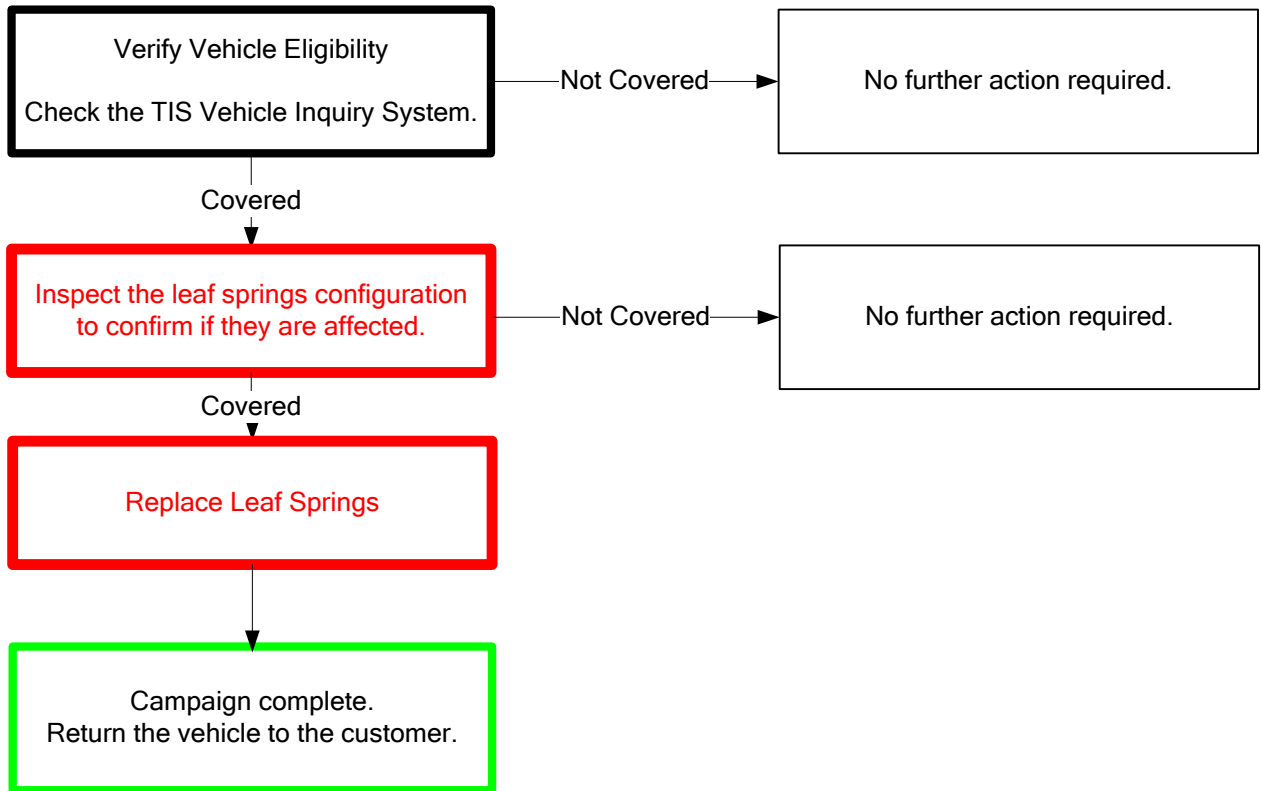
Verify Vehicle Eligibility

Check the TIS Vehicle Inquiry System.

Not Covered

No further action required.

Covered

Inspect the leaf springs configuration to confirm if they are affected.

Not Covered

No further action required.

Covered

Replace Leaf Springs

Campaign complete.
Return the vehicle to the customer.